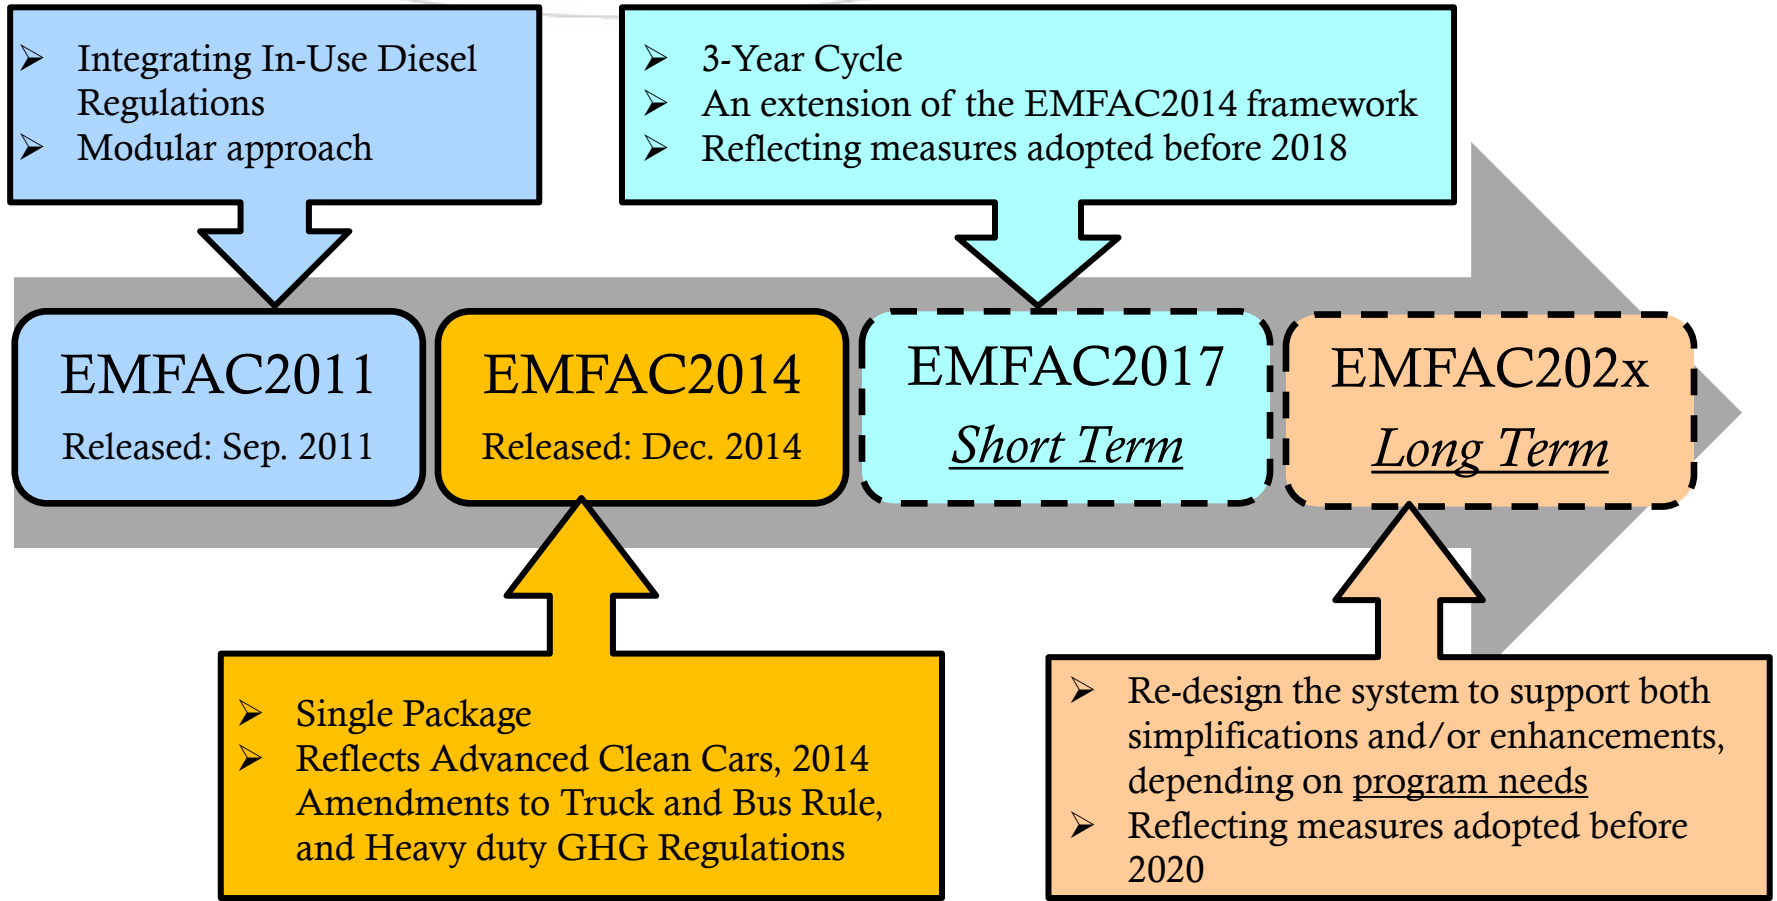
➢ Integrating In-Use Diesel Regulations
➢ Modular approach

➢ 3-Year Cycle
➢ An extension of the EMFAC2014 framework
➢ Reflecting measures adopted before 2018

EMFAC2011
Released: Sep. 2011

EMFAC2014
Released: Dec. 2014

EMFAC2017
Short Term

EMFAC202x
Long Term

➢ Single Package
➢ Reflects Advanced Clean Cars, 2014 Amendments to Truck and Bus Rule, and Heavy duty GHG Regulations

➢ Re-design the system to support both simplifications and/or enhancements, depending on program needs
➢ Reflecting measures adopted before 2020